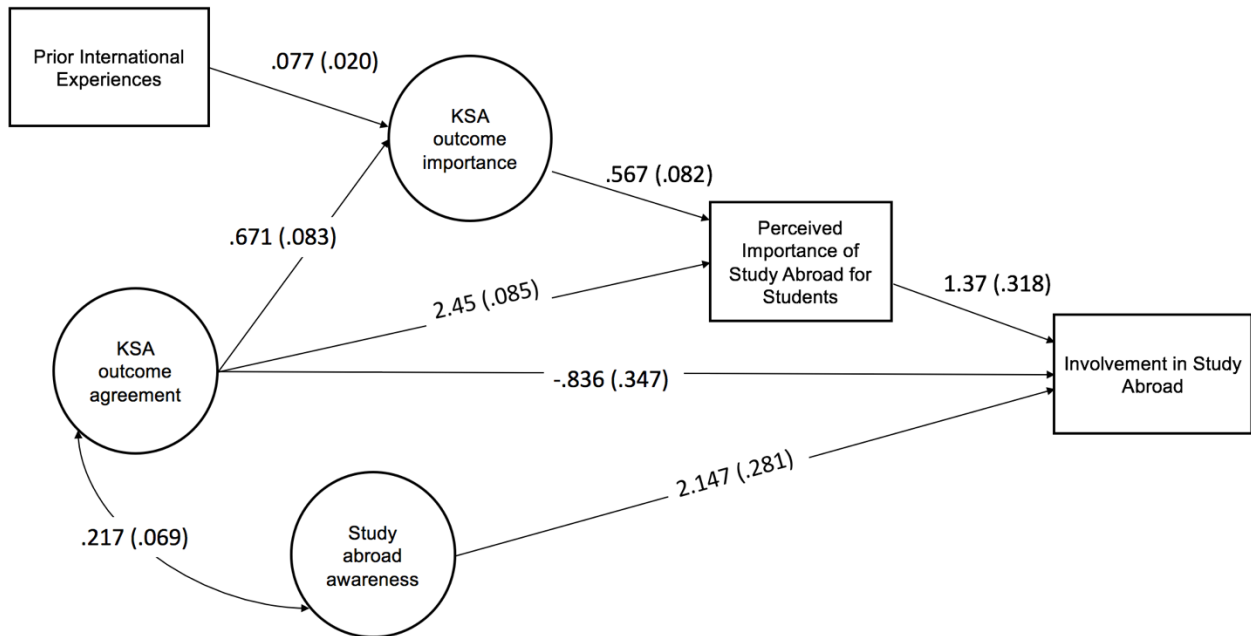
Prior International Experiences

.077 (.020)

KSA outcome importance

.567 (.082)

.671 (.083)

Perceived Importance of Study Abroad for Students

1.37 (.318)

2.45 (.085)

KSA outcome agreement

-.836 (.347)

Involvement in Study Abroad

2.147 (.281)

.217 (.069)

Study abroad awareness